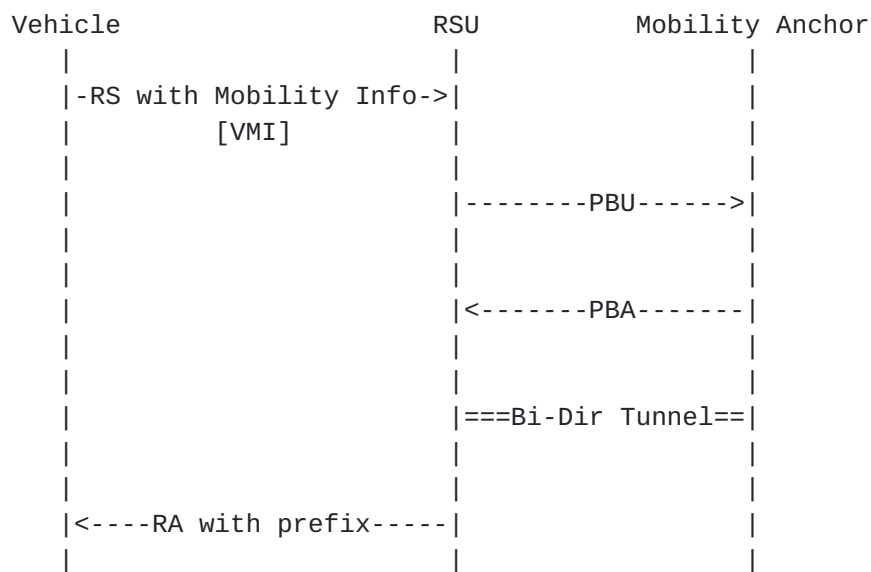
Vehicle                          RSU          Mobility Anchor
   |                              |                 |
   |-RS with Mobility Info->|                 |
   |          [VMI]               |                 |
   |                              |                 |
   |                              |--------PBU------>|
   |                              |                 |
   |                              |                 |
   |                              |<-------PBA-------|
   |                              |                 |
   |                              |                 |
   |                              |===Bi-Dir Tunnel==|
   |                              |                 |
   |                              |                 |
   |<----RA with prefix-----|                 |
   |                              |                 |